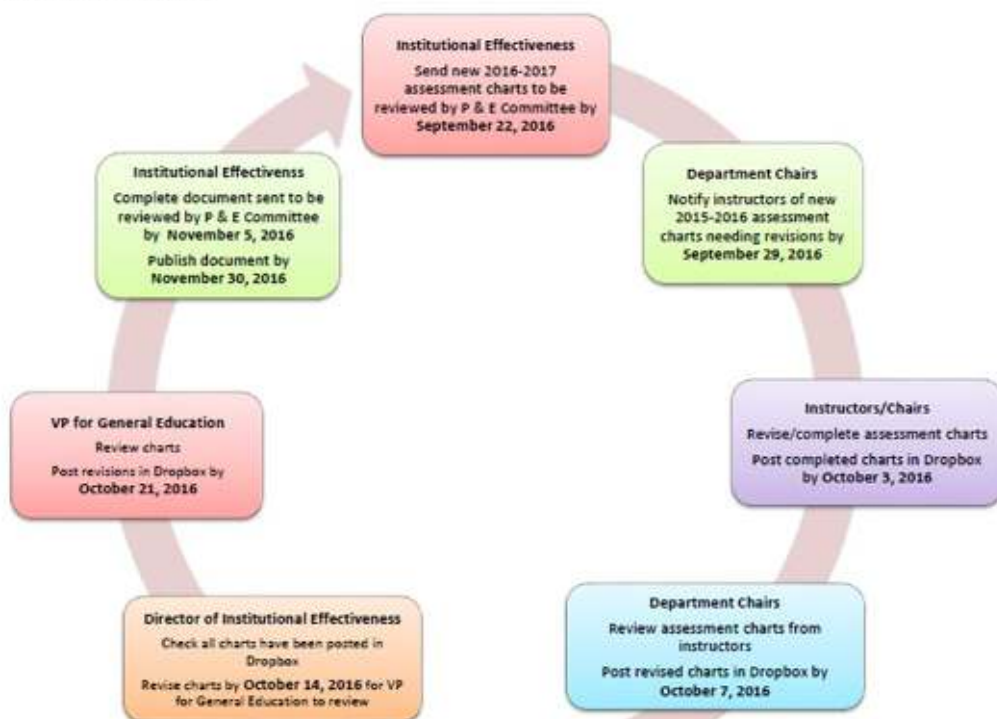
Institutional Effectiveness
Send new 2016-2017 assessment charts to be reviewed by P & E Committee by September 22, 2016

Department Chairs
Notify instructors of new 2015-2016 assessment charts needing revisions by September 29, 2016

Instructors/Chairs
Revise/complete assessment charts
Post completed charts in Dropbox by October 3, 2016

Department Chairs
Review assessment charts from instructors
Post revised charts in Dropbox by October 7, 2016

Director of Institutional Effectiveness
Check all charts have been posted in Dropbox
Revise charts by October 14, 2016 for VP for General Education to review

VP for General Education
Review charts
Post revisions in Dropbox by October 21, 2016

Institutional Effectivenss
Complete document sent to be reviewed by P & E Committee by November 5, 2016
Publish document by November 30, 2016